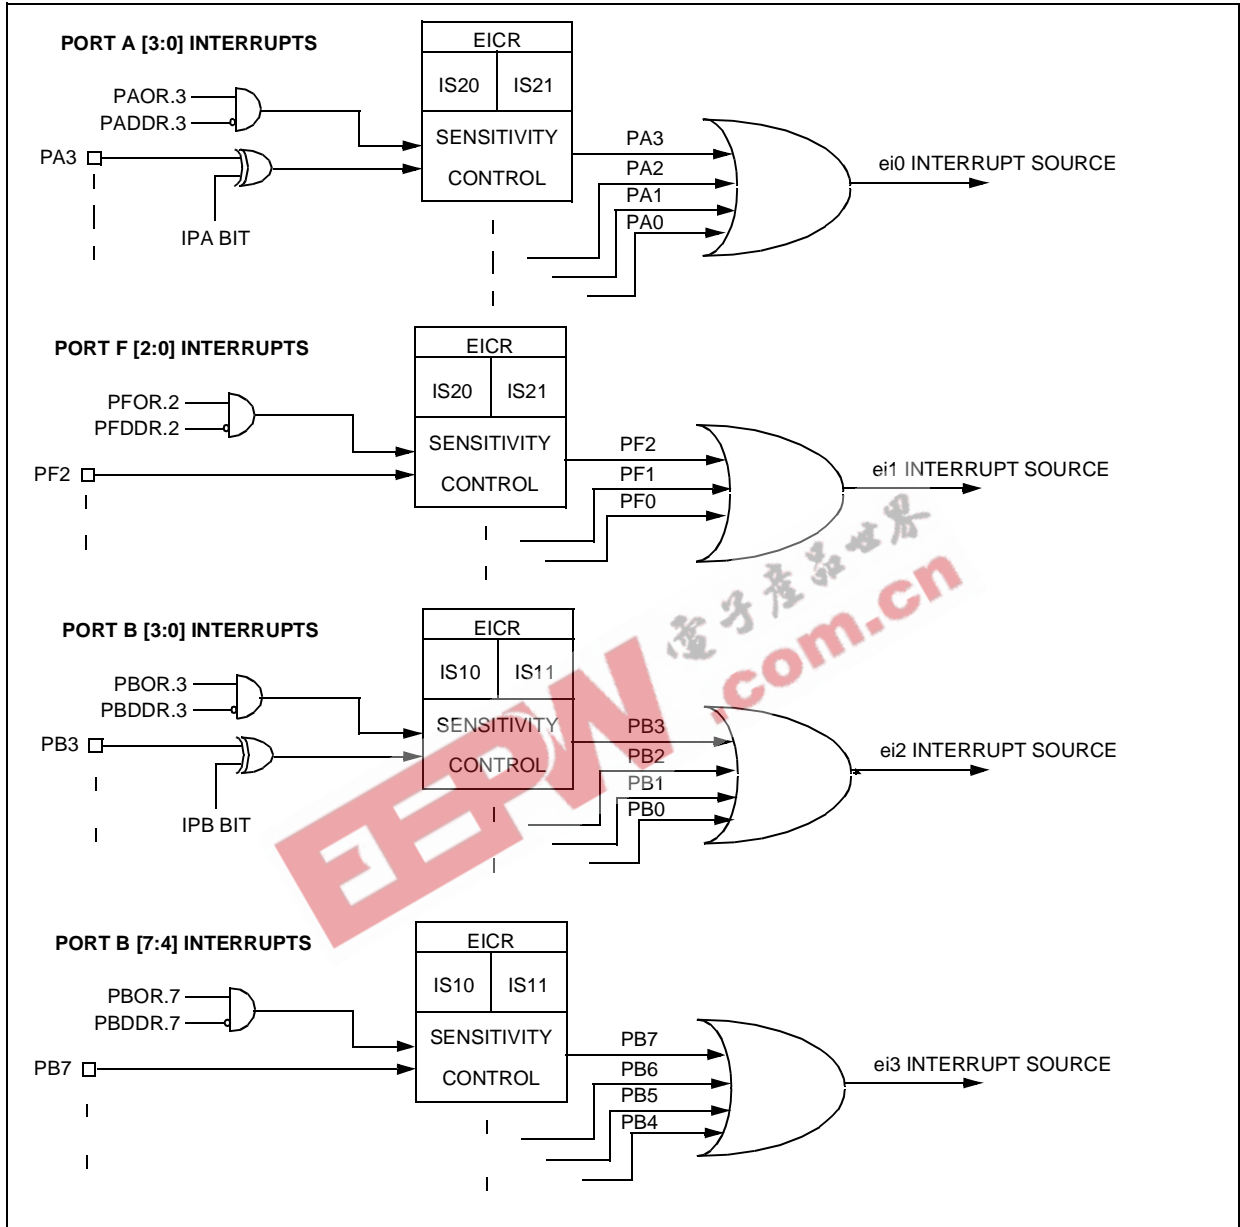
PORT A [3:0] INTERRUPTS

PAOR.3
PADDR.3
PA3
IPA BIT

EICR
IS20
IS21
SENSITIVITY
CONTROL

PA3
PA2
PA1
PA0

ei0 INTERRUPT SOURCE

PORT F [2:0] INTERRUPTS

PFOR.2
PFDDR.2
PF2

EICR
IS20
IS21
SENSITIVITY
CONTROL

PF2
PF1
PF0

ei1 INTERRUPT SOURCE

PORT B [3:0] INTERRUPTS

PBOR.3
PBDDR.3
PB3
IPB BIT

EICR
IS10
IS11
SENSITIVITY
CONTROL

PB3
PB2
PB1
PB0

ei2 INTERRUPT SOURCE

PORT B [7:4] INTERRUPTS

PBOR.7
PBDDR.7
PB7

EICR
IS10
IS11
SENSITIVITY
CONTROL

PB7
PB6
PB5
PB4

ei3 INTERRUPT SOURCE

EEPW 电子产品世界 .com.cn